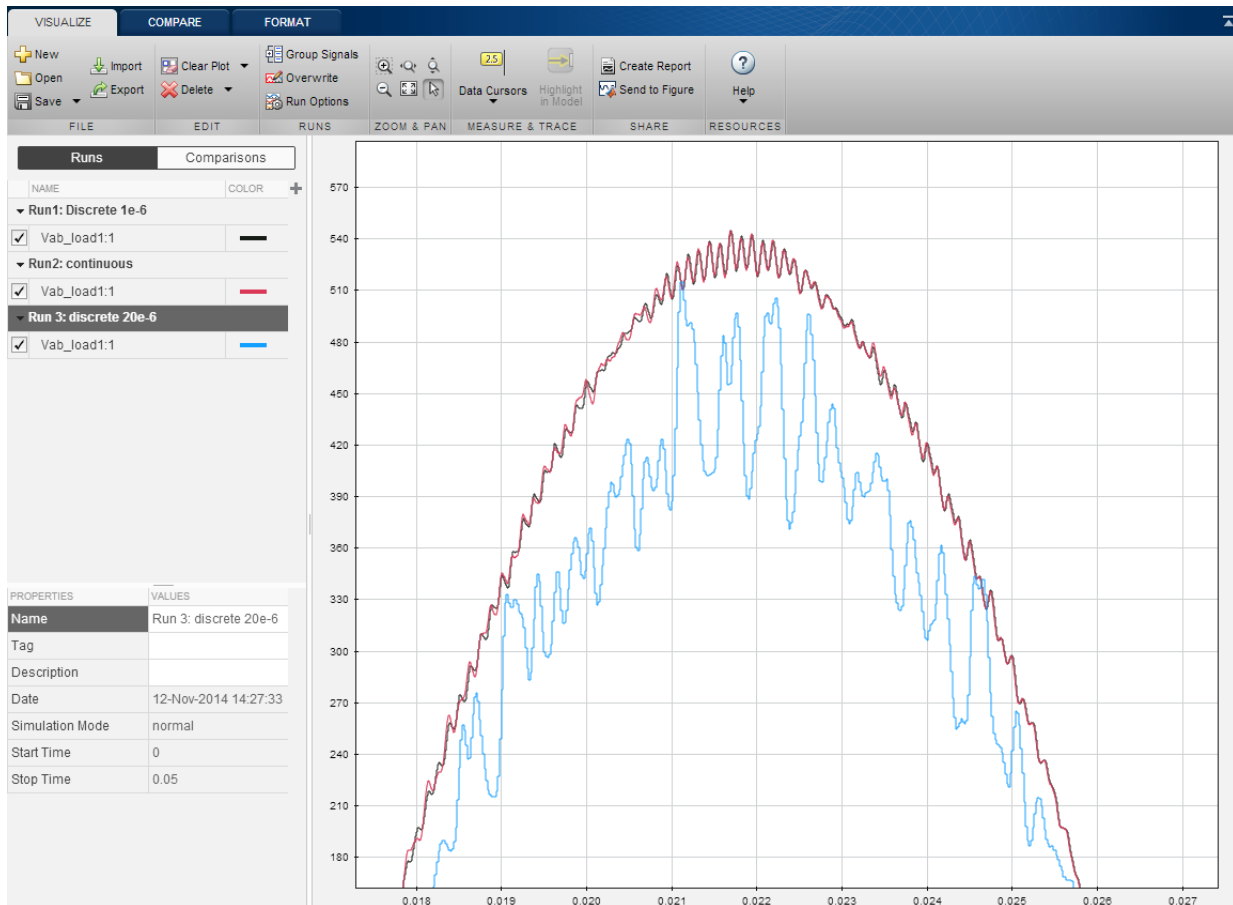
VISUALIZE COMPARE FORMAT

New
Open
Save
Import
Export
FILE

Clear Plot
Delete
EDIT

Group Signals
Overwrite
Run Options
RUNS

ZOOM & PAN

2.5
Data Cursors
Highlight in Model
MEASURE & TRACE

Create Report
Send to Figure
SHARE

Help
RESOURCES

Runs Comparisons

NAME COLOR

Run1: Discrete 1e-6
Vab_load1:1
Run2: continuous
Vab_load1:1
Run 3: discrete 20e-6
Vab_load1:1

| PROPERTIES | VALUES |
|---|---|
| Name | Run 3: discrete 20e-6 |
| Tag | |
| Description | |
| Date | 12-Nov-2014 14:27:33 |
| Simulation Mode | normal |
| Start Time | 0 |
| Stop Time | 0.05 |

570
540
510
480
450
420
390
360
330
300
270
240
210
180

0.018 0.019 0.020 0.021 0.022 0.023 0.024 0.025 0.026 0.027